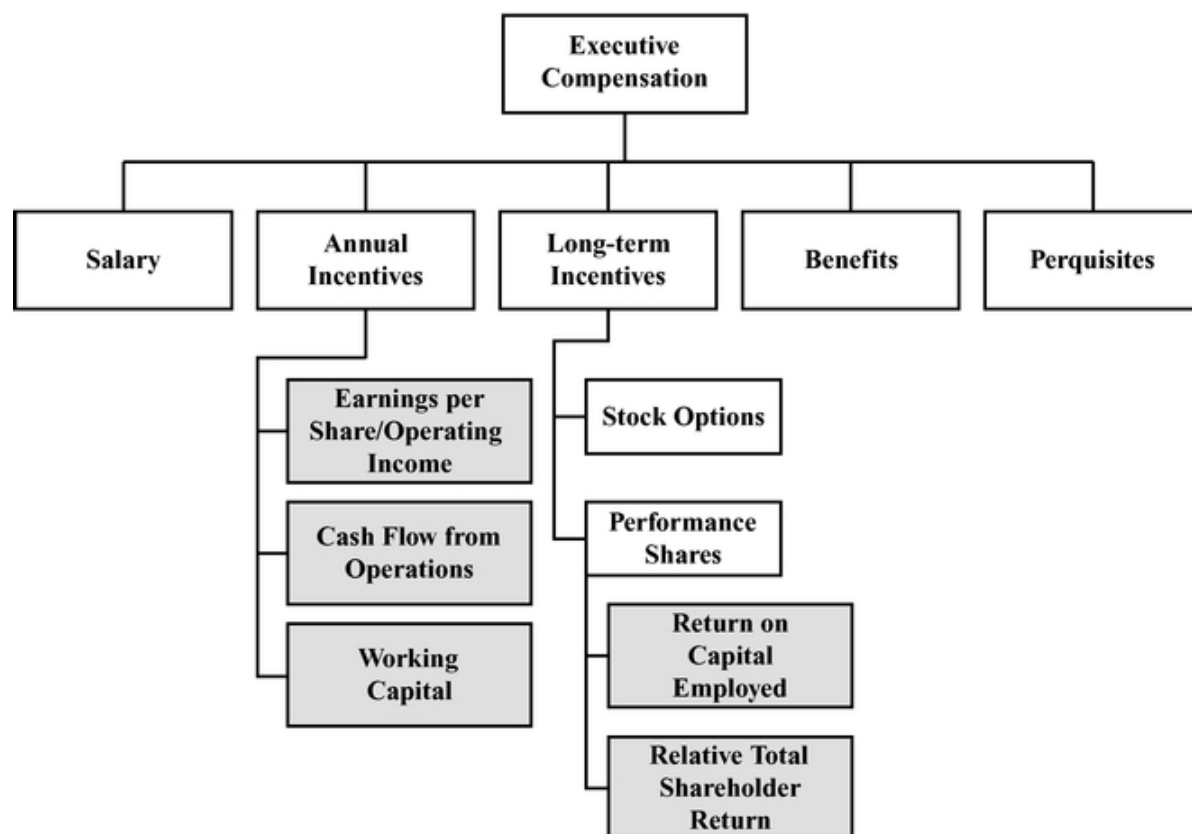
Executive Compensation

Salary

Annual Incentives

Long-term Incentives

Benefits

Perquisites

Earnings per Share/Operating Income

Cash Flow from Operations

Working Capital

Stock Options

Performance Shares

Return on Capital Employed

Relative Total Shareholder Return